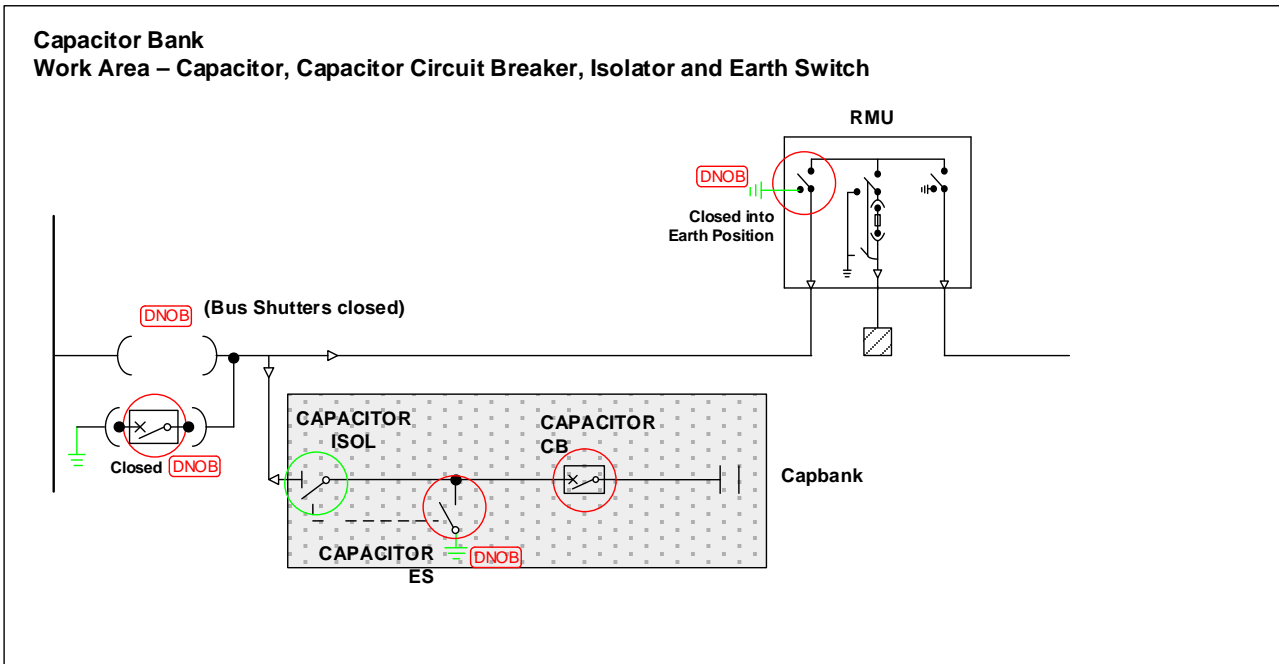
Capacitor Bank
Work Area – Capacitor, Capacitor Circuit Breaker, Isolator and Earth Switch

RMU

DNOB

Closed into Earth Position

DNOB (Bus Shutters closed)

Closed DNOB

CAPACITOR ISOL

CAPACITOR CB

Capbank

CAPACITOR ES

DNOB